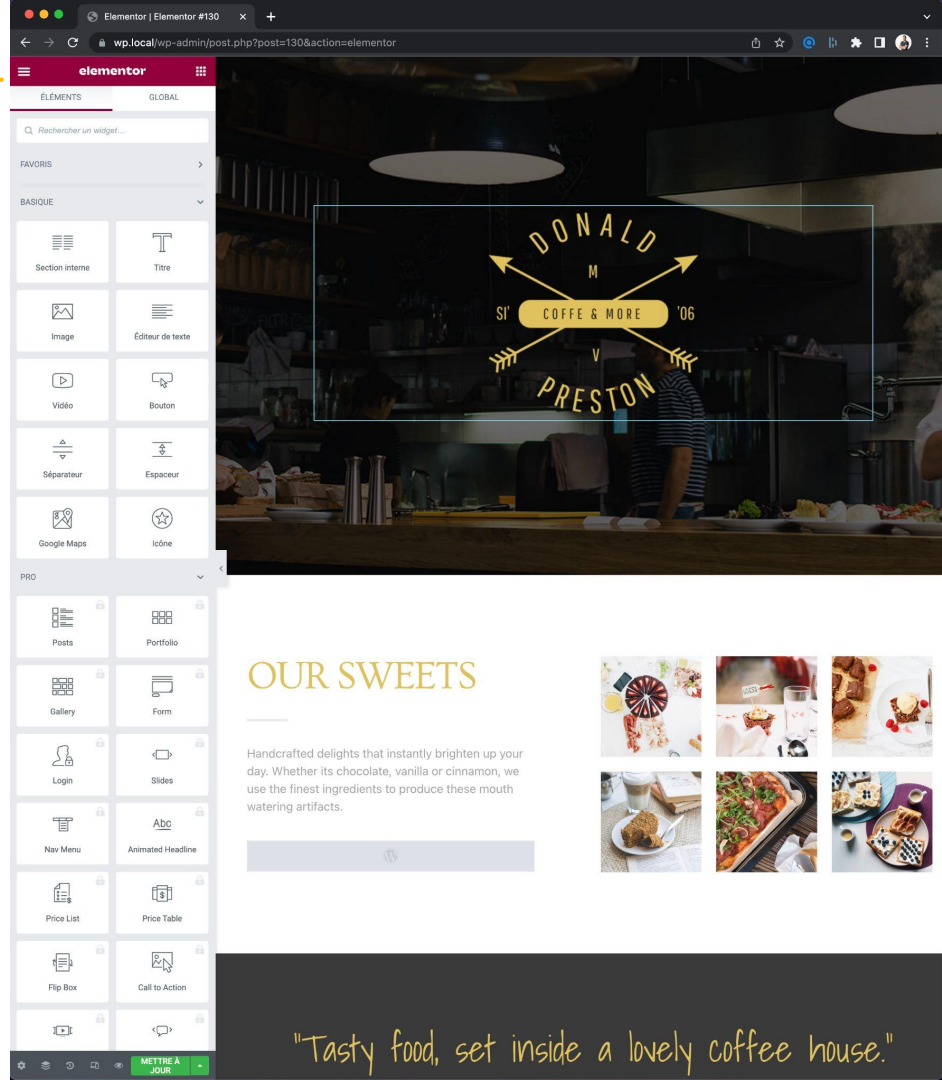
Elementor | Elementor #130

wp.local/wp-admin/post.php?post=130&action=elementor

elementor

ÉLÉMENTS GLOBAL

Rechercher un widget...

FAVORIS

BASIQUE

Section interne
Titre
Image
Éditeur de texte
Vidéo
Bouton
Séparateur
Espaceur
Google Maps
Icône

PRO

Posts
Portfolio
Gallery
Form
Login
Slides
Nav Menu
Abc
Animated Headline
Price List
Price Table
Flip Box
Call to Action

METTRE À JOUR

DONALD
M
SI' COFFE & MORE '06
V
PRESTON

OUR SWEETS

Handcrafted delights that instantly brighten up your day. Whether its chocolate, vanilla or cinnamon, we use the finest ingredients to produce these mouth watering artifacts.

"Tasty food, set inside a lovely coffee house."